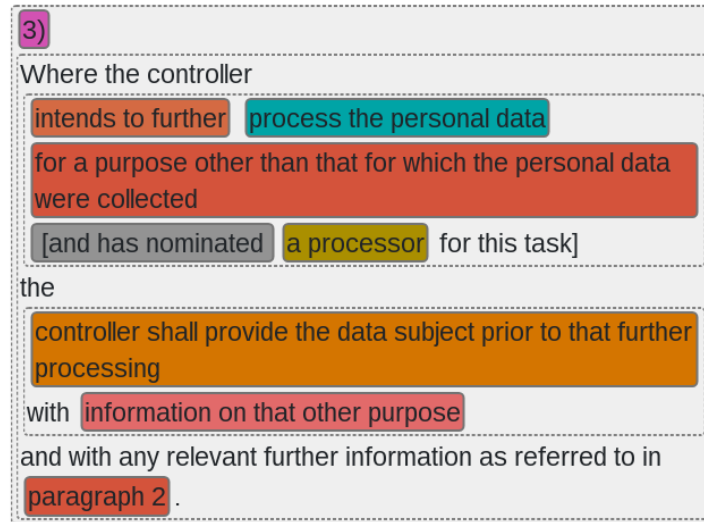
3)

Where the controller

intends to further process the personal data

for a purpose other than that for which the personal data were collected

[and has nominated a processor for this task]

the

controller shall provide the data subject prior to that further processing

with information on that other purpose

and with any relevant further information as referred to in paragraph 2 .